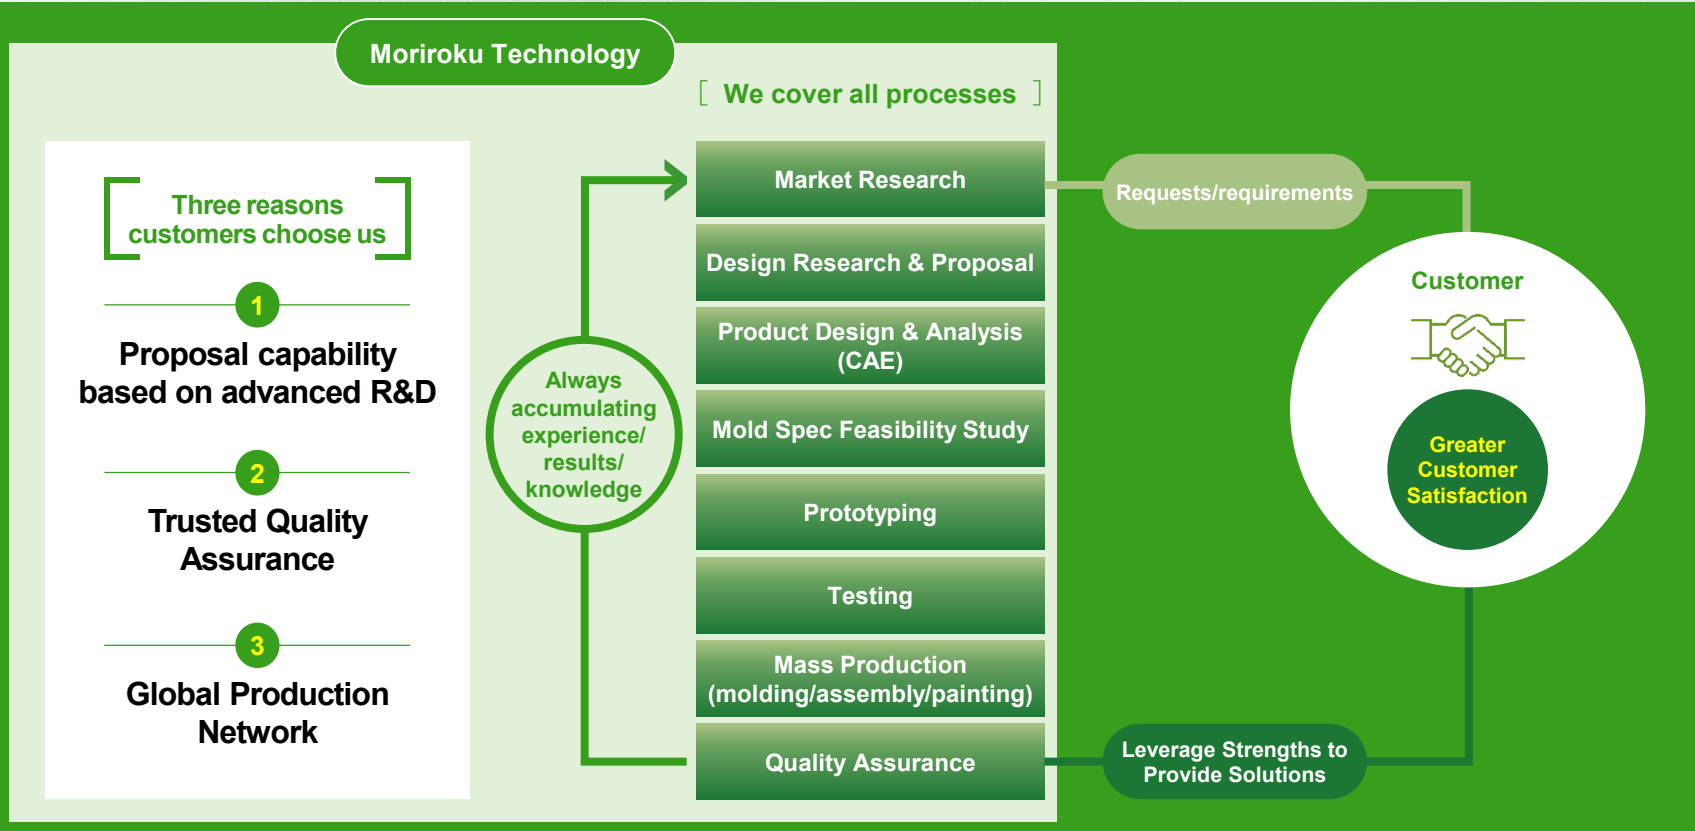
Moriroku Technology

Three reasons customers choose us

1

Proposal capability based on advanced R&D

2

Trusted Quality Assurance

3

Global Production Network

[ We cover all processes ]

Always accumulating experience/ results/ knowledge

Market Research

Design Research & Proposal

Product Design & Analysis (CAE)

Mold Spec Feasibility Study

Prototyping

Testing

Mass Production (molding/assembly/painting)

Quality Assurance

Requests/requirements

Customer

Greater Customer Satisfaction

Leverage Strengths to Provide Solutions